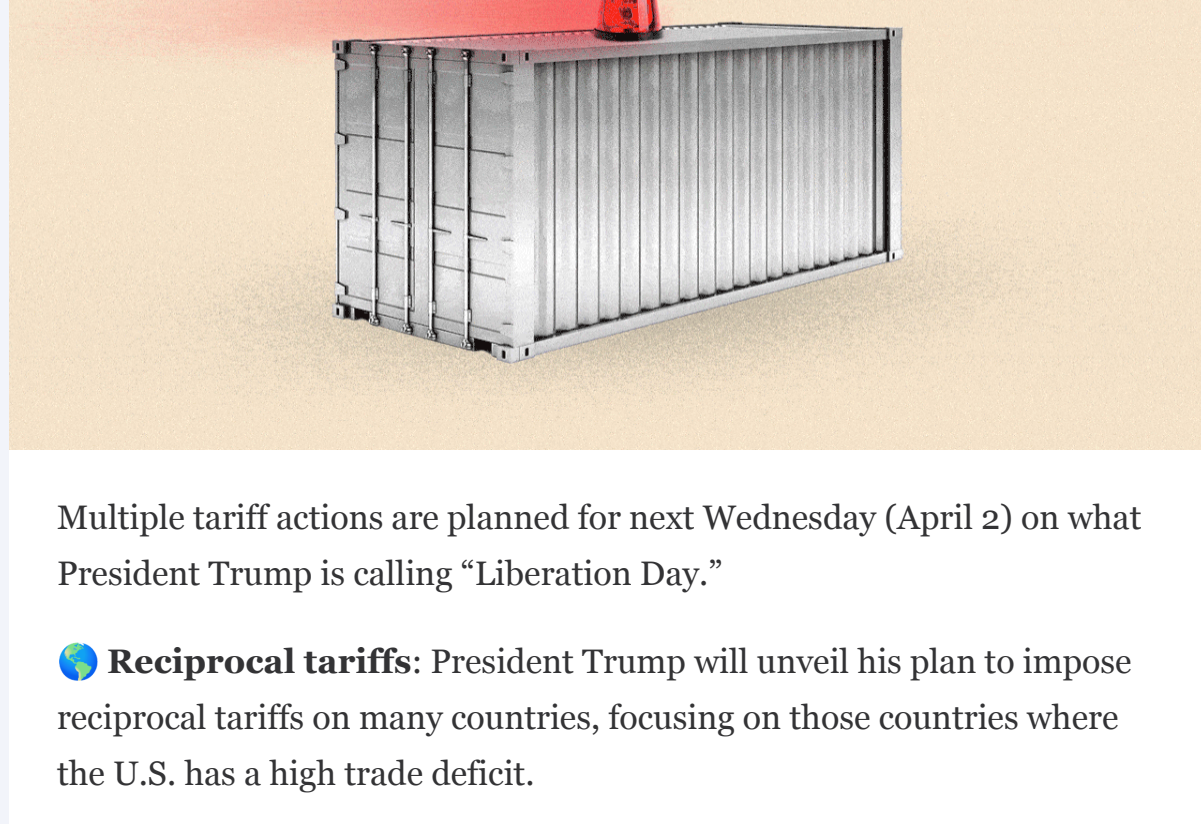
Multiple tariff actions are planned for next Wednesday (April 2) on what President Trump is calling “Liberation Day.”

🌎 **Reciprocal tariffs**: President Trump will unveil his plan to impose reciprocal tariffs on many countries, focusing on those countries where the U.S. has a high trade deficit.